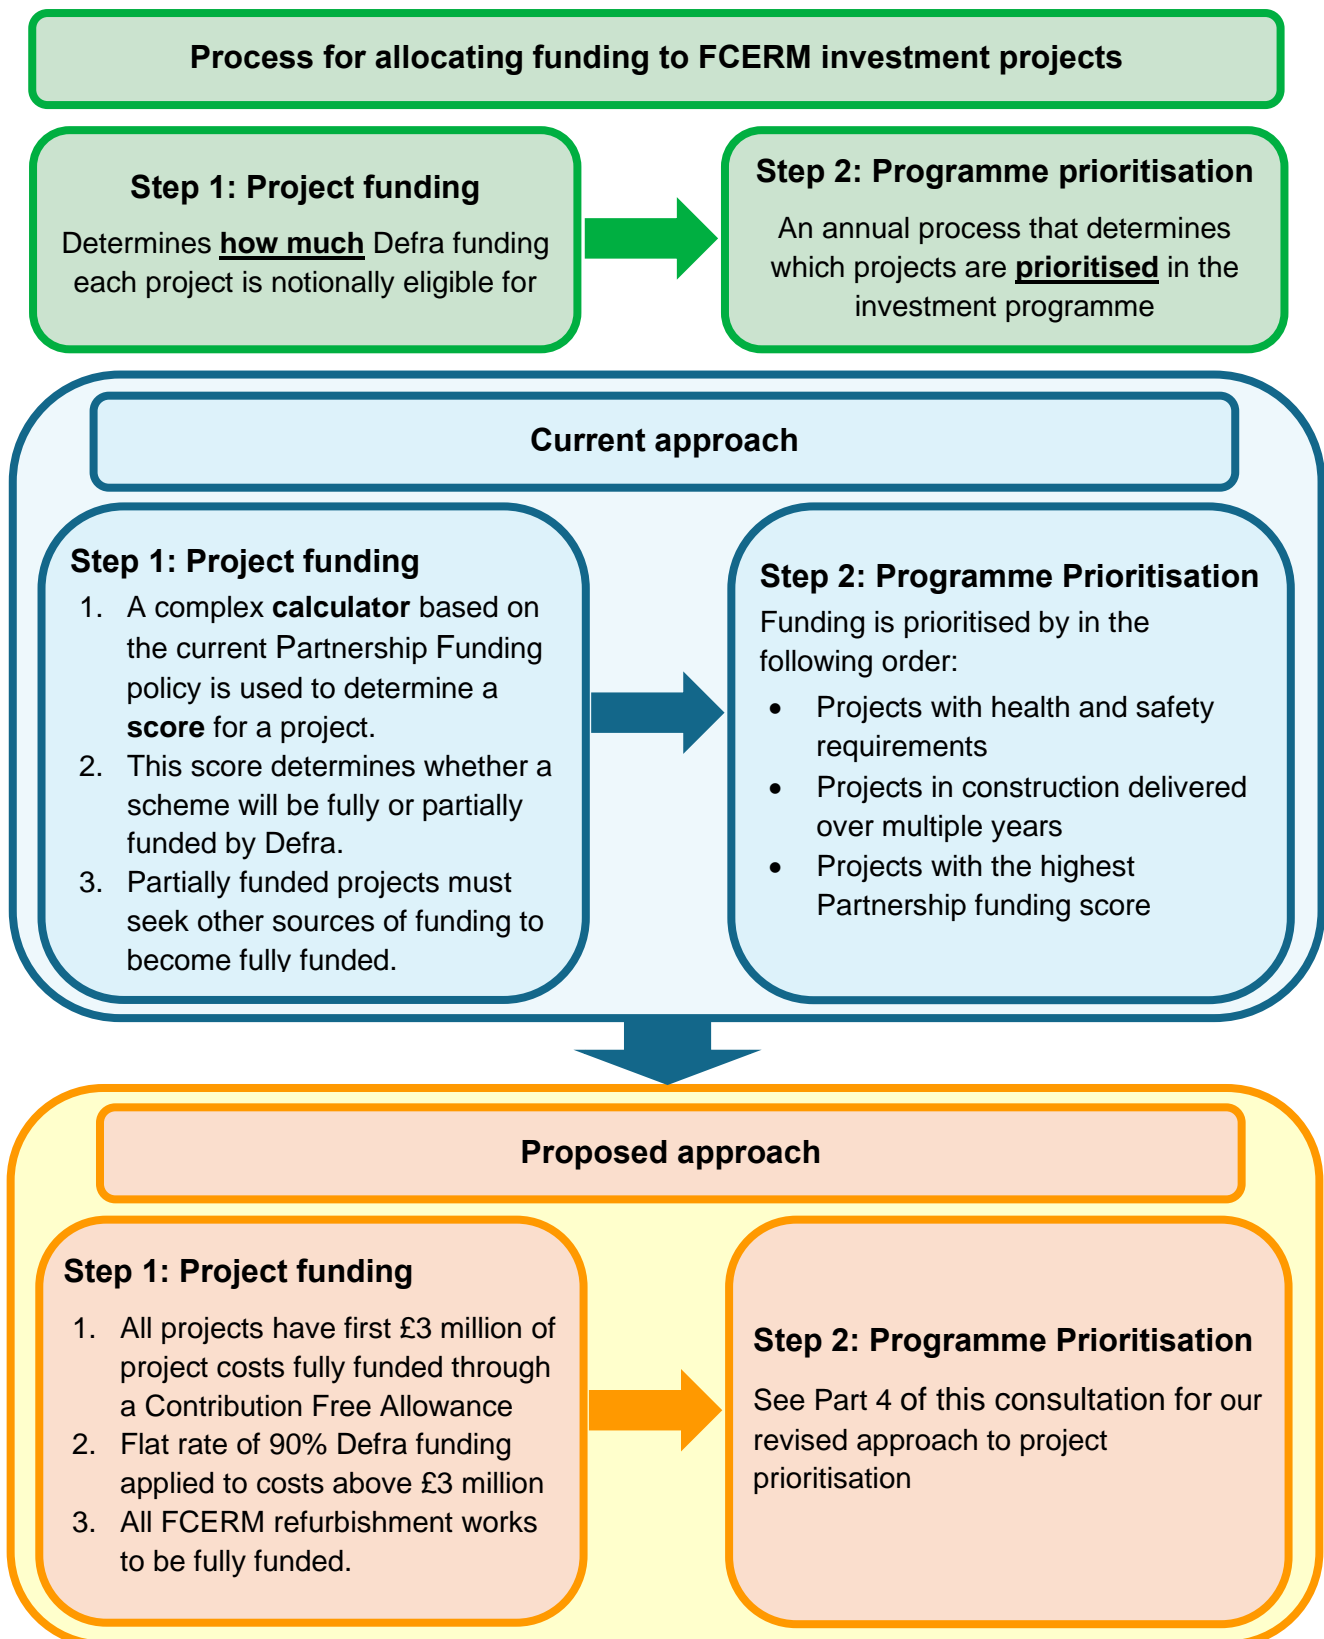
Process for allocating funding to FCERM investment projects

Step 1: Project funding

Determines how much Defra funding each project is notionally eligible for

Step 2: Programme prioritisation

An annual process that determines which projects are prioritised in the investment programme

Current approach

Step 1: Project funding

1. A complex calculator based on the current Partnership Funding policy is used to determine a score for a project.
2. This score determines whether a scheme will be fully or partially funded by Defra.
3. Partially funded projects must seek other sources of funding to become fully funded.

Step 2: Programme Prioritisation

Funding is prioritised by in the following order:

- Projects with health and safety requirements
- Projects in construction delivered over multiple years
- Projects with the highest Partnership funding score

Proposed approach

Step 1: Project funding

1. All projects have first £3 million of project costs fully funded through a Contribution Free Allowance
2. Flat rate of 90% Defra funding applied to costs above £3 million
3. All FCERM refurbishment works to be fully funded.

Step 2: Programme Prioritisation

See Part 4 of this consultation for our revised approach to project prioritisation